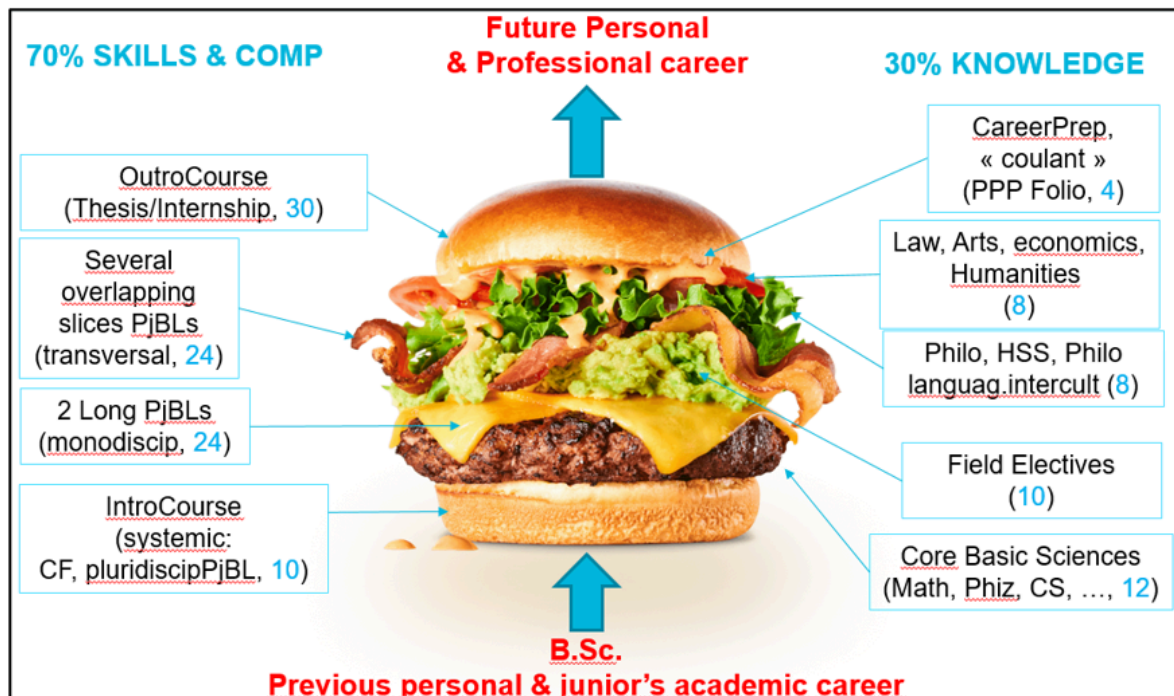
70% SKILLS & COMP

Future Personal & Professional career

30% KNOWLEDGE

OutroCourse (Thesis/Internship, 30)

Several overlapping slices PjBLs (transversal, 24)

2 Long PjBLs (monodiscip, 24)

IntroCourse (systemic: CF, pluridiscipPjBL, 10)

CareerPrep, « coulant » (PPP Folio, 4)

Law, Arts, economics, Humanities (8)

Philo, HSS, Philo languag.intercult (8)

Field Electives (10)

Core Basic Sciences (Math, Phiz, CS, …, 12)

B.Sc.
Previous personal & junior's academic career